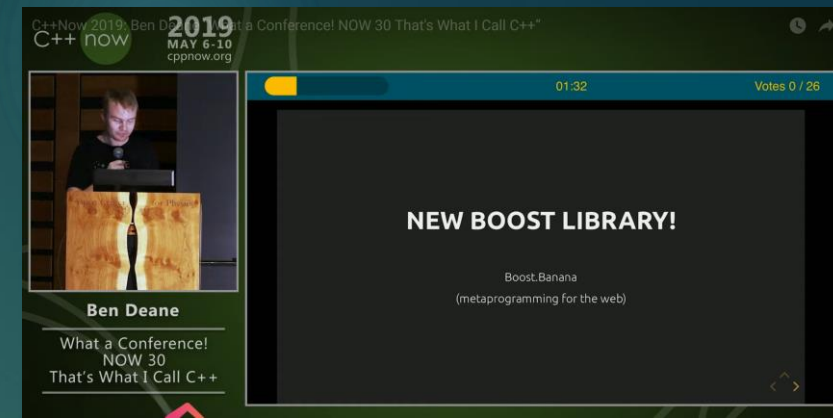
C++Now 2019: Ben D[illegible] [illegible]t a Conference! NOW 30 That's What I Call C++"

C++ now 2019 MAY 6-10 cppnow.org

01:32

Votes 0 / 26

NEW BOOST LIBRARY!

Boost.Banana

(metaprogramming for the web)

Ben Deane

What a Conference! NOW 30 That's What I Call C++